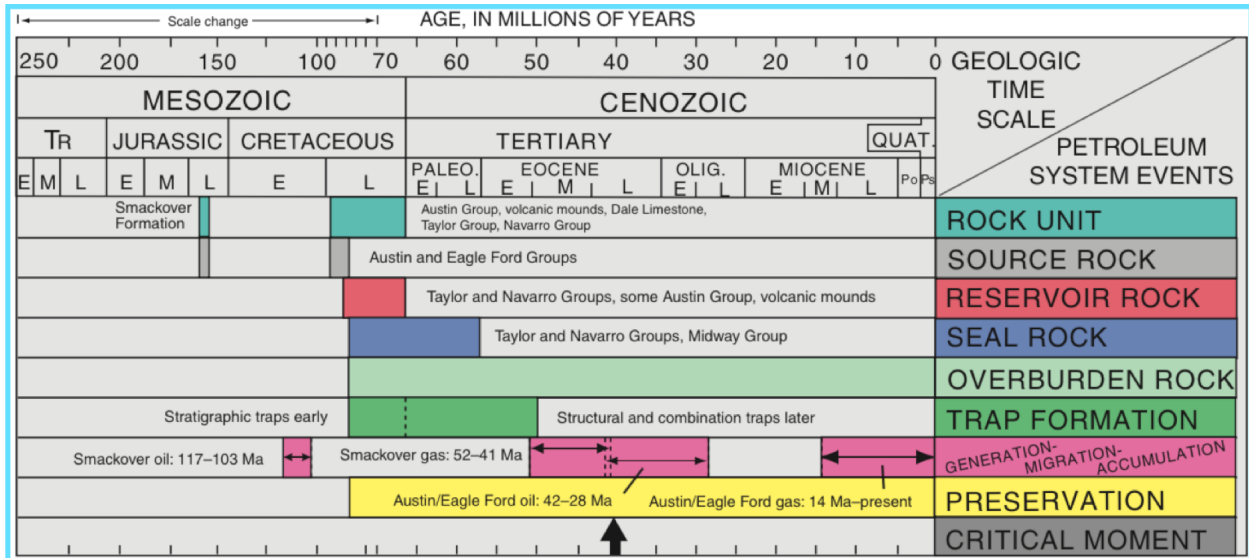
Scale change

AGE, IN MILLIONS OF YEARS

| 250 | 200 | 150 | 100 | 70 | 60 | 50 | 40 | 30 | 20 | 10 | 0 |

GEOLOGIC TIME SCALE

PETROLEUM SYSTEM EVENTS

MESOZOIC

CENOZOIC

TR

JURASSIC

CRETACEOUS

TERTIARY

QUAT.

E M L

E M L

E

L

PALEO. E L

EOCENE E M L

OLIG. E L

MIOCENE E M L

Po Ps

Smackover Formation

Austin Group, volcanic mounds, Dale Limestone, Taylor Group, Navarro Group

ROCK UNIT

Austin and Eagle Ford Groups

SOURCE ROCK

Taylor and Navarro Groups, some Austin Group, volcanic mounds

RESERVOIR ROCK

Taylor and Navarro Groups, Midway Group

SEAL ROCK

OVERBURDEN ROCK

Stratigraphic traps early

Structural and combination traps later

TRAP FORMATION

Smackover oil: 117–103 Ma

Smackover gas: 52–41 Ma

GENERATION-MIGRATION-ACCUMULATION

Austin/Eagle Ford oil: 42–28 Ma

Austin/Eagle Ford gas: 14 Ma–present

PRESERVATION

CRITICAL MOMENT